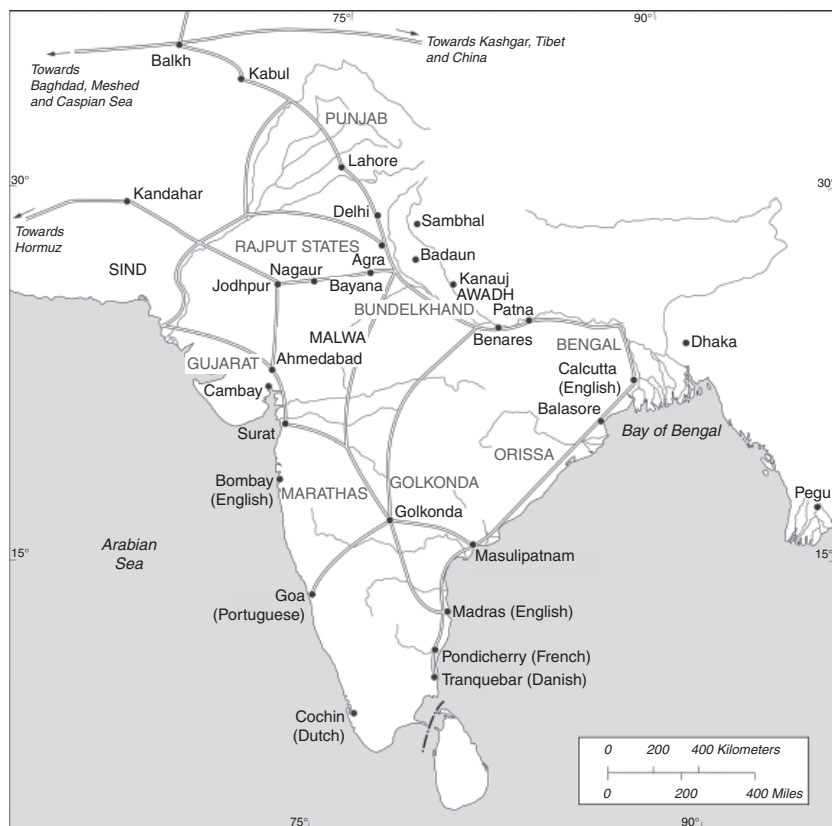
75°
90°
Towards Kashgar, Tibet and China
Balkh
Kabul
Towards Baghdad, Meshed and Caspian Sea
PUNJAB
Lahore
30°
30°
Kandahar
Delhi
Sambhal
Towards Hormuz
RAJPUT STATES
Badaun
SIND
Agra
Nagaur
Jodhpur
Bayana
Kanauj
AWADH
BUNDELKHAND
Patna
MALWA
Benares
BENGAL
Dhaka
GUJARAT
Ahmedabad
Calcutta (English)
Cambay
Balasore
Surat
ORISSA
Bay of Bengal
Bombay (English)
MARATHAS
GOLKONDA
Pegu
Golkonda
15°
Arabian Sea
Masulipatnam
15°
Goa (Portuguese)
Madras (English)
Pondicherry (French)
Tranquebar (Danish)
Cochin (Dutch)
0
200
400 Kilometers
0
200
400 Miles
75°
90°